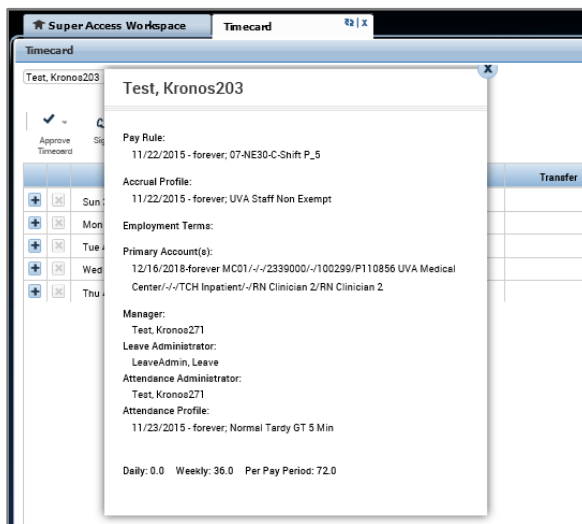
Super Access Workspace
Timecard

Timecard

Test, Kronos203

Approve Timecard
Sig

Transfer

Sun
Mon
Tue
Wed
Thu

Test, Kronos203

Pay Rule:
11/22/2015 - forever; 07-NE30-C-Shift P_5

Accrual Profile:
11/22/2015 - forever; UVA Staff Non Exempt

Employment Terms:

Primary Account(s):
12/16/2018-forever MC01/-/-/2339000/-/100299/P110856 UVA Medical Center/-/-/TCH Inpatient/-/RN Clinician 2/RN Clinician 2

Manager:
Test, Kronos271
Leave Administrator:
LeaveAdmin, Leave
Attendance Administrator:
Test, Kronos271
Attendance Profile:
11/23/2015 - forever; Normal Tardy GT 5 Min

Daily: 0.0 Weekly: 36.0 Per Pay Period: 72.0